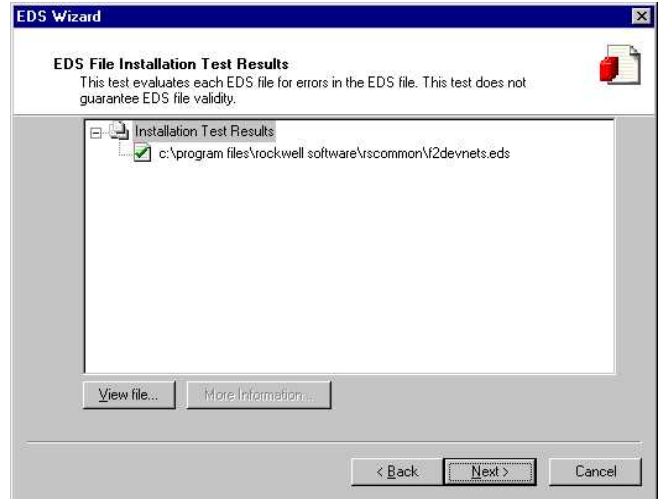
EDS Wizard

EDS File Installation Test Results
This test evaluates each EDS file for errors in the EDS file. This test does not guarantee EDS file validity.

Installation Test Results
c:\program files\rockwell software\rscommon\f2devnets.eds

View file...
More Information...

< Back
Next >
Cancel